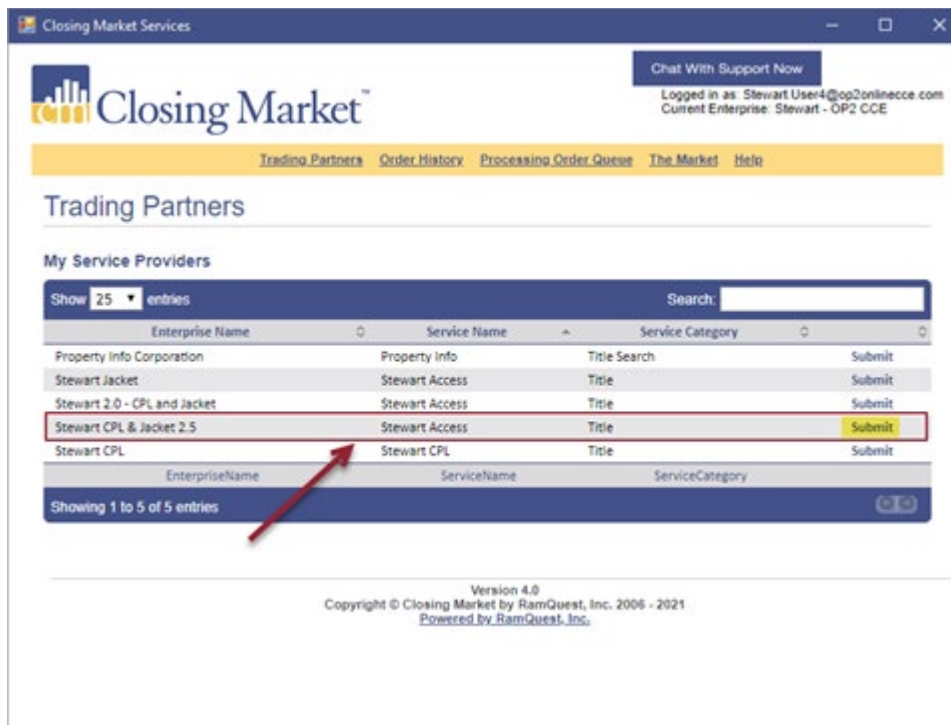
Closing Market Services

Closing Market™

Chat With Support Now

Logged in as: Stewart.User4@op2onlinecce.com
Current Enterprise: Stewart - OP2 CCE

Trading Partners Order History Processing Order Queue The Market Help

Trading Partners

My Service Providers

Show 25 entries Search:

| Enterprise Name | Service Name | Service Category | |
|---|---|---|---|
| Property Info Corporation | Property Info | Title Search | Submit |
| Stewart Jacket | Stewart Access | Title | Submit |
| Stewart 2.0 - CPL and Jacket | Stewart Access | Title | Submit |
| Stewart CPL & Jacket 2.5 | Stewart Access | Title | Submit |
| Stewart CPL | Stewart CPL | Title | Submit |
| EnterpriseName | ServiceName | ServiceCategory | |

Showing 1 to 5 of 5 entries

Version 4.0
Copyright © Closing Market by RamQuest, Inc. 2006 - 2021
Powered by RamQuest, Inc.